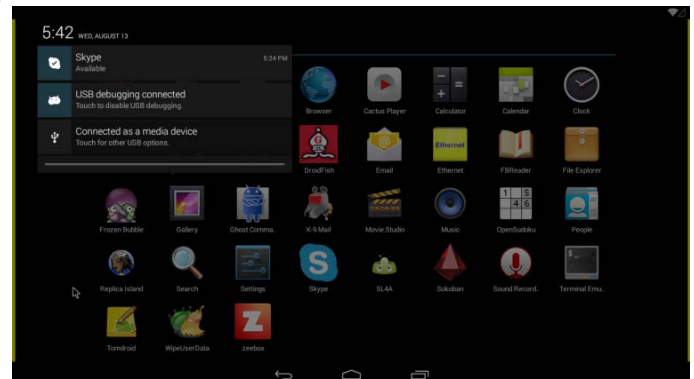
5:42 WED, AUGUST 13

Skype
Available
5:24 PM

USB debugging connected
Touch to disable USB debugging.

Connected as a media device
Touch for other USB options.

Browser
Cactus Player
Calculator
Calendar
Clock

DroidFish
Email
Ethernet
Ethernet
FBReader
File Explorer

Frozen Bubble
Gallery
Ghost Comma...
K-9 Mail
Movie Studio
Music
OpenSudoku
People

Replica Island
Search
Settings
Skype
SL4A
Sokoban
Sound Record...
Terminal Emu...

Tomdroid
WipeUserData
zeebox